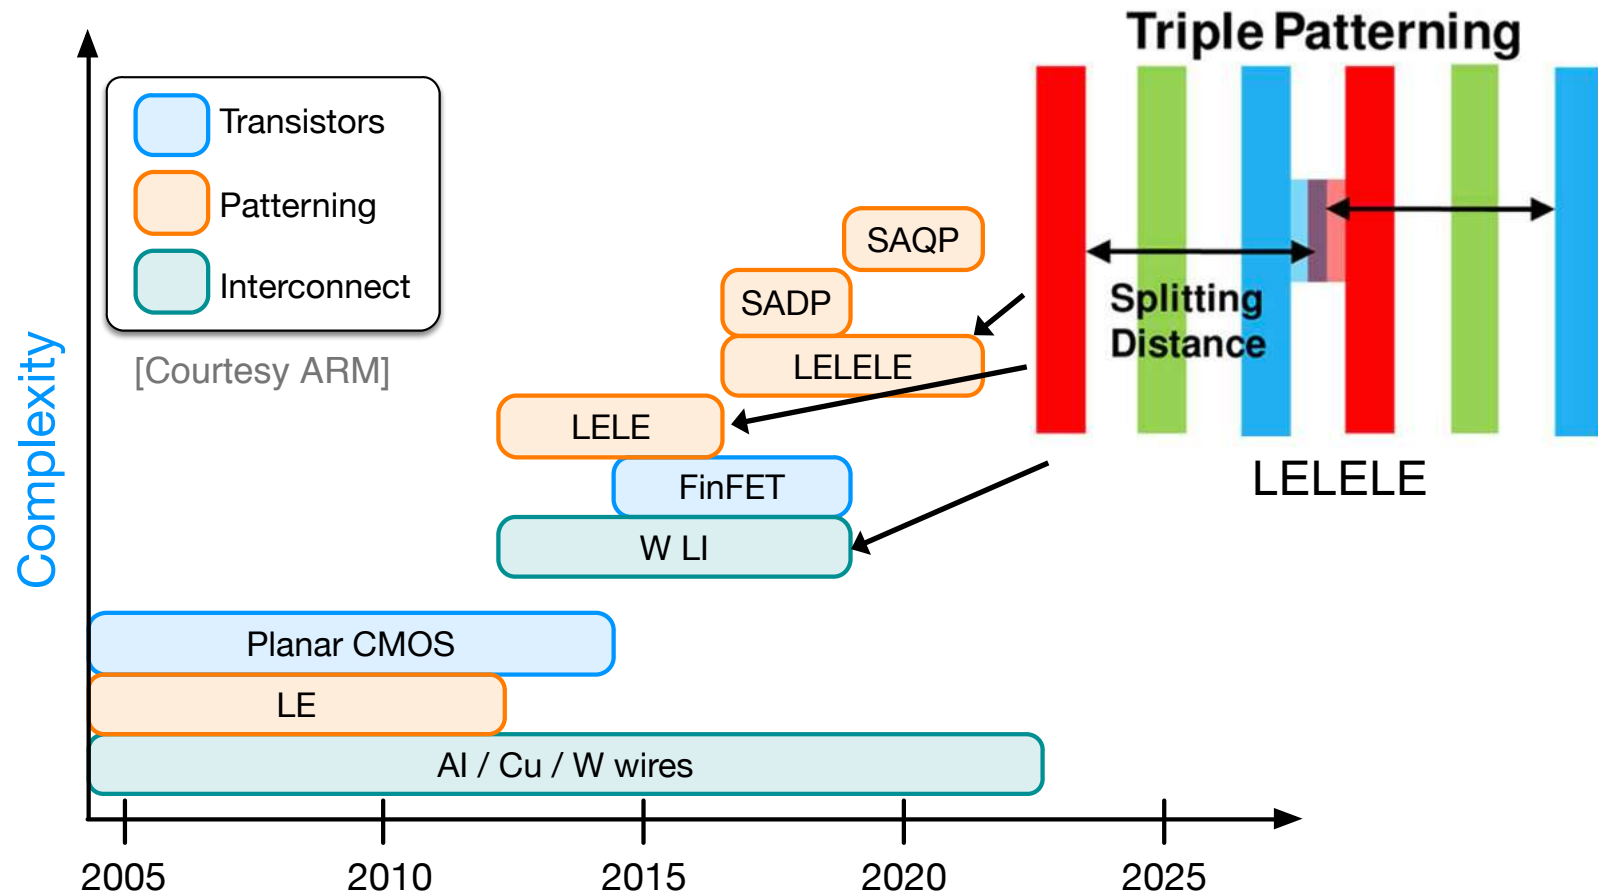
Transistors

Patterning

Interconnect

[Courtesy ARM]

Complexity

Triple Patterning

Splitting Distance

LELELE

SAQP

SADP

LELELE

LELE

FinFET

W LI

Planar CMOS

LE

Al / Cu / W wires

2005

2010

2015

2020

2025